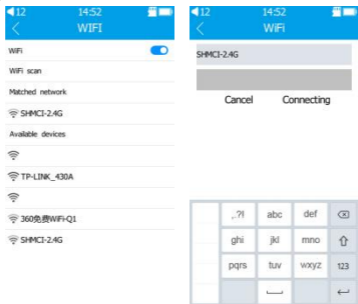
12 14:52
WIFI

WiFi

WiFi scan

Matched network

SHMCI-2.4G

Available devices

TP-LINK_430A

360免费WiFi-Q1

SHMCI-2.4G

12 14:52
WiFi

SHMCI-2.4G

Cancel Connecting

,.?! abc def
ghi jkl mno
pqrs tuv wxyz 123